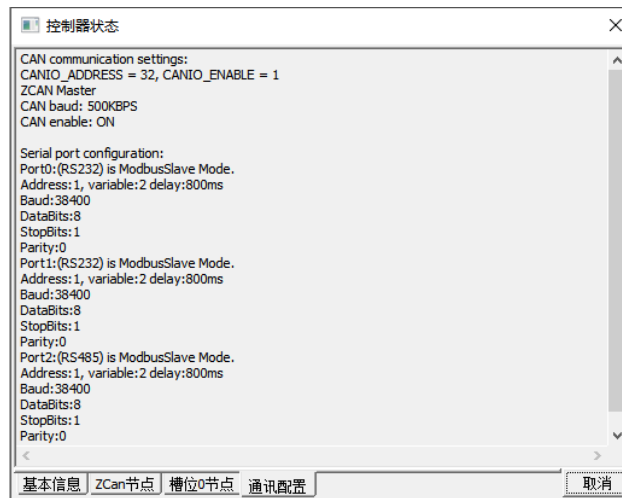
控制器状态

CAN communication settings:
CANIO_ADDRESS = 32, CANIO_ENABLE = 1
ZCAN Master
CAN baud: 500KBPS
CAN enable: ON

Serial port configuration:
Port0:(RS232) is ModbusSlave Mode.
Address:1, variable:2 delay:800ms
Baud:38400
DataBits:8
StopBits:1
Parity:0
Port1:(RS232) is ModbusSlave Mode.
Address:1, variable:2 delay:800ms
Baud:38400
DataBits:8
StopBits:1
Parity:0
Port2:(RS485) is ModbusSlave Mode.
Address:1, variable:2 delay:800ms
Baud:38400
DataBits:8
StopBits:1
Parity:0

基本信息 | ZCan节点 | 槽位0节点 | 通讯配置

取消